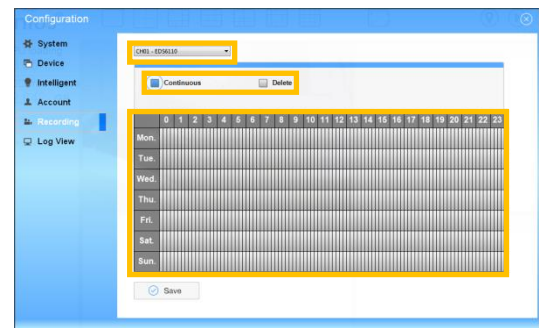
Configuration

System
Device
Intelligent
Account
Recording
Log View

CH01 - EDS6110

Continuous
Delete

| | 0 | 1 | 2 | 3 | 4 | 5 | 6 | 7 | 8 | 9 | 10 | 11 | 12 | 13 | 14 | 15 | 16 | 17 | 18 | 19 | 20 | 21 | 22 | 23 |
|---|---|---|---|---|---|---|---|---|---|---|---|---|---|---|---|---|---|---|---|---|---|---|---|---|
| Mon. | | | | | | | | | | | | | | | | | | | | | | | | |
| Tue. | | | | | | | | | | | | | | | | | | | | | | | | |
| Wed. | | | | | | | | | | | | | | | | | | | | | | | | |
| Thu. | | | | | | | | | | | | | | | | | | | | | | | | |
| Fri. | | | | | | | | | | | | | | | | | | | | | | | | |
| Sat. | | | | | | | | | | | | | | | | | | | | | | | | |
| Sun. | | | | | | | | | | | | | | | | | | | | | | | | |

Save